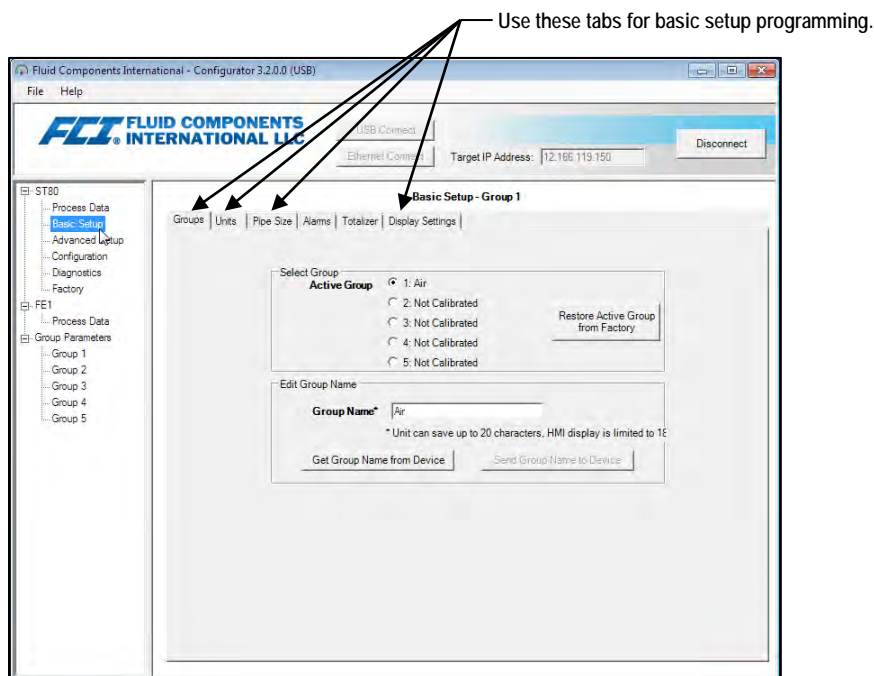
Use these tabs for basic setup programming.

Fluid Components International - Configurator 3.2.0.0 (USB)

File Help

FCI FLUID COMPONENTS INTERNATIONAL LLC

USB Connect

Ethernet Connect

Target IP Address: 12.166.119.150

Disconnect

ST80
Process Data
Basic Setup
Advanced Setup
Configuration
Diagnostics
Factory
FE1
Process Data
Group Parameters
Group 1
Group 2
Group 3
Group 4
Group 5

Basic Setup - Group 1

Groups | Units | Pipe Size | Alarms | Totalizer | Display Settings

Select Group

Active Group 1: Air
2: Not Calibrated
3: Not Calibrated
4: Not Calibrated
5: Not Calibrated

Restore Active Group from Factory

Edit Group Name

Group Name* Air

* Unit can save up to 20 characters, HMI display is limited to 18

Get Group Name from Device

Send Group Name to Device